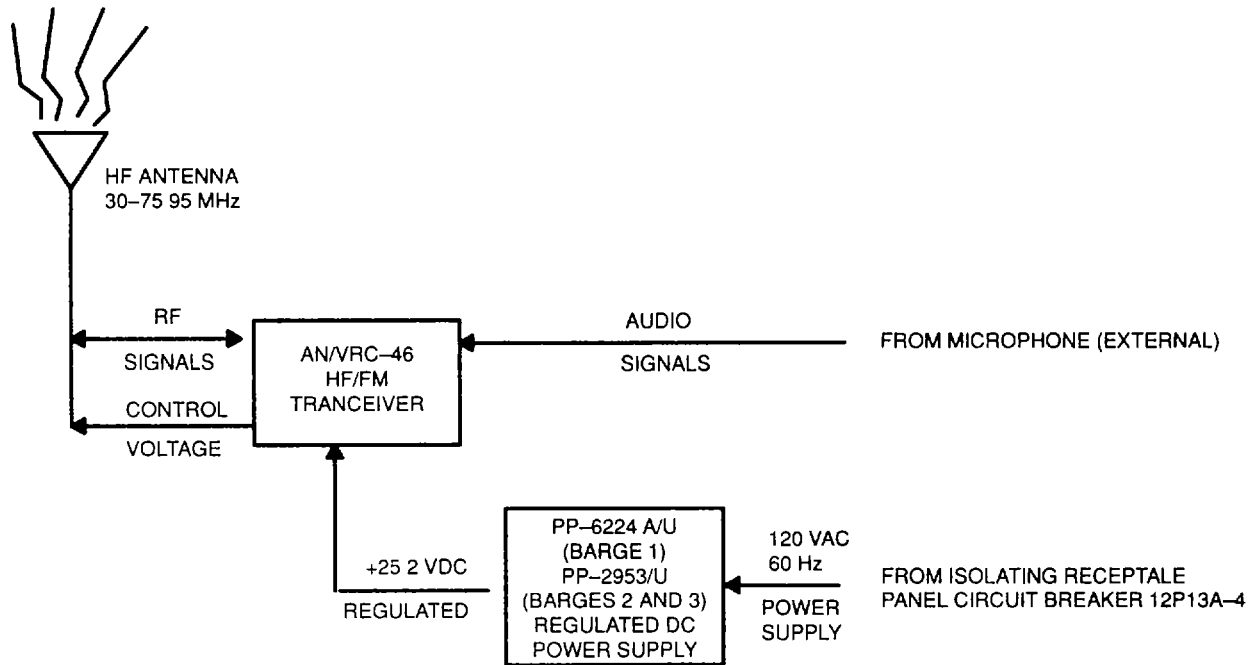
HF ANTENNA
30–75 95 MHz

RF
SIGNALS

CONTROL
VOLTAGE

AN/VRC–46
HF/FM
TRANCEIVER

AUDIO
SIGNALS

FROM MICROPHONE (EXTERNAL)

+25 2 VDC
REGULATED

PP–6224 A/U
(BARGE 1)
PP–2953/U
(BARGES 2 AND 3)
REGULATED DC
POWER SUPPLY

120 VAC
60 Hz

POWER
SUPPLY

FROM ISOLATING RECEPTALE
PANEL CIRCUIT BREAKER 12P13A–4